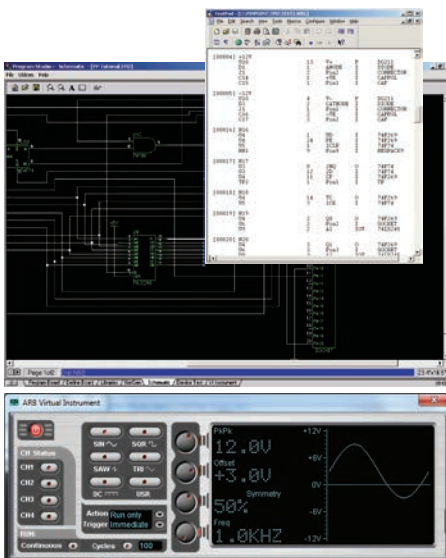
Program Studio - Schematic

File Utilities Help

Page 1/2

ARB Virtual Instrument

CH Status

CH1

CH2

CH3

CH4

SIN

SQR

SAW

TRI

DC

USR

Action Run only

Trigger Immediate

RUN

Continuous

Cycles

100

PkPk

12.0V

Offset

+3.0V

Symmetry

50%

Freq

1.0KHZ

+12V

+6V

0V

-6V

-12V